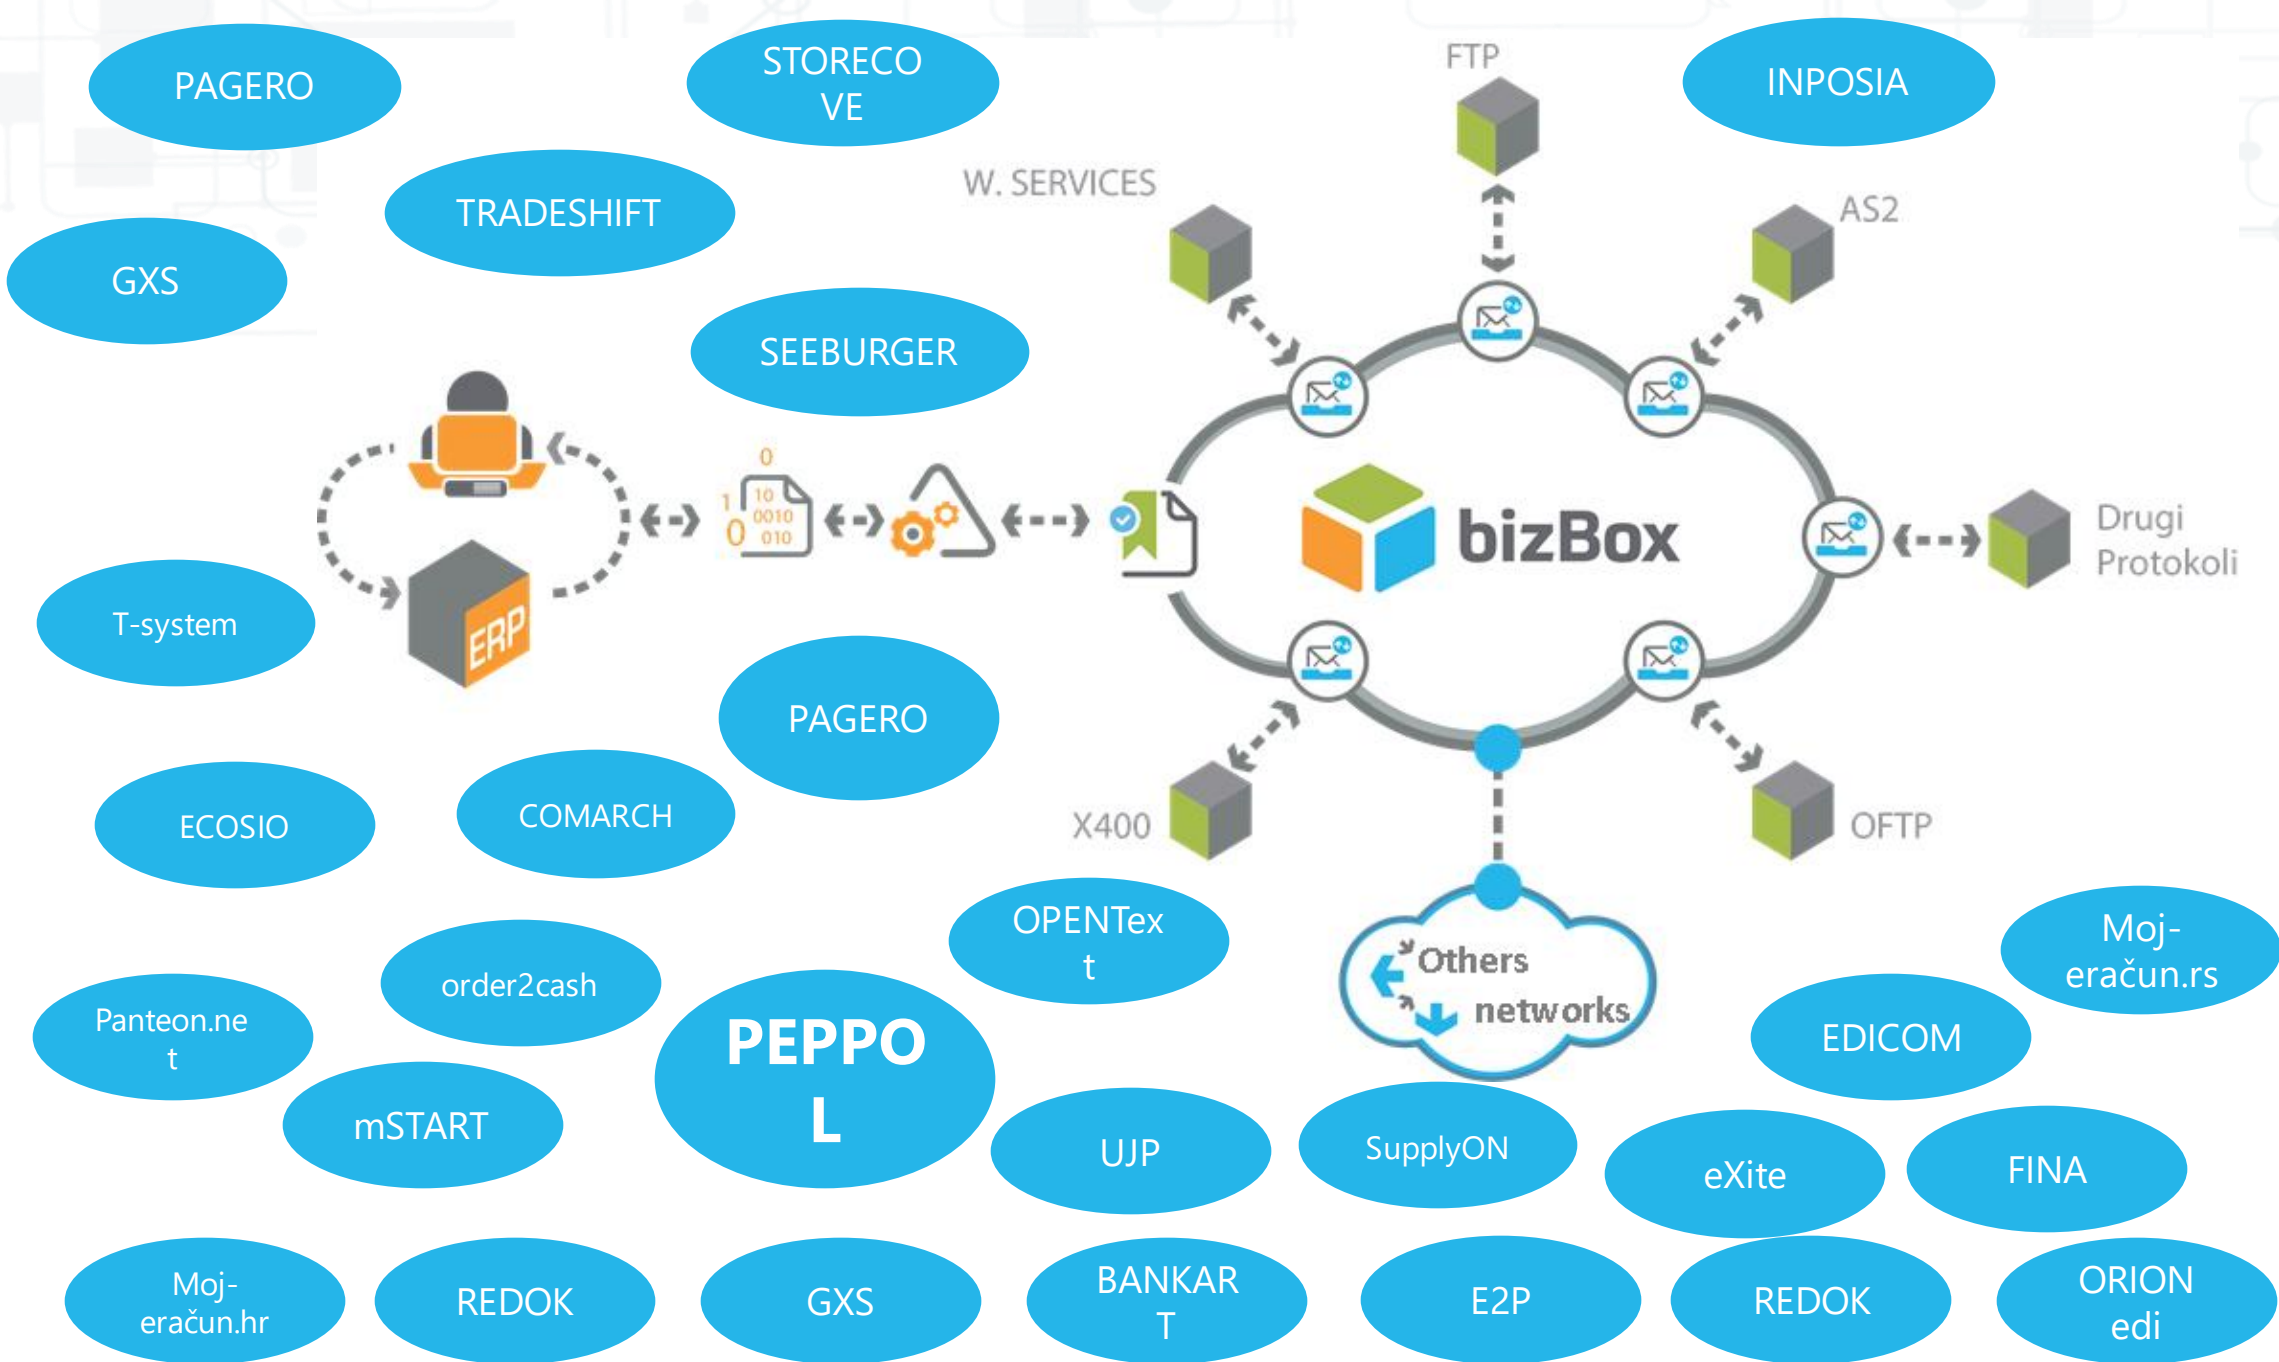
PAGERO

STORECOVE

FTP

INPOSIA

W. SERVICES

TRADESHIFT

AS2

GXS

SEEBURGER

ERP

0
1 10
0 0010
010

bizBox

Drugi Protokoli

T-system

PAGERO

X400

OFTP

ECOSIO

COMARCH

OPENText

Others networks

Moj-eračun.rs

order2cash

Panteon.net

PEPPOL

EDICOM

mSTART

UJP

SupplyON

eXite

FINA

Moj-eračun.hr

REDOK

GXS

BANKART

E2P

REDOK

ORION edi